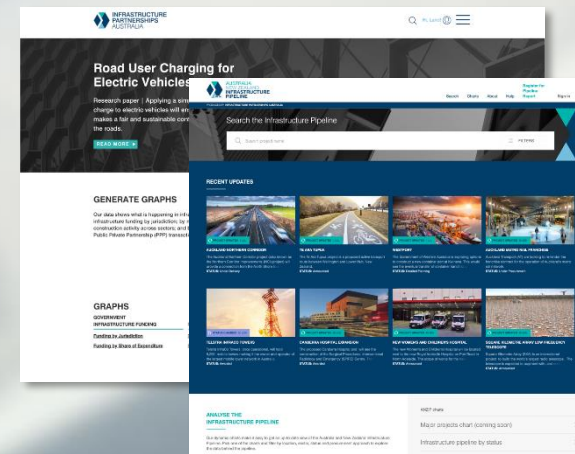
INFRASTRUCTURE PARTNERSHIPS AUSTRALIA

Road User Charging for Electric Vehicles

Research paper | Applying a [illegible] charge to electric vehicles will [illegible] makes a fair and sustainable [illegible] the roads.

READ MORE

GENERATE GRAPHS

Our data shows what is happening in infra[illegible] infrastructure funding by jurisdiction; by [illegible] construction activity across sectors; and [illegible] Public Private Partnership (PPP) transac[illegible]

GRAPHS

GOVERNMENT INFRASTRUCTURE FUNDING

Funding by Jurisdiction

Funding by Share of Expenditure

AUSTRALIA NEW ZEALAND INFRASTRUCTURE PIPELINE

Search Data About Help Register for Pipeline Report Sign in

Search the Infrastructure Pipeline

FILTERS

RECENT UPDATES

AUCKLAND NORTHERN CORRIDOR

TELSTRA TOWERS

CANBERRA HOSPITAL EXPANSION

NEW WOMENS AND CHILDRENS HOSPITAL

ANALYSE THE INFRASTRUCTURE PIPELINE

Major projects chart (coming soon)

Infrastructure pipeline by status